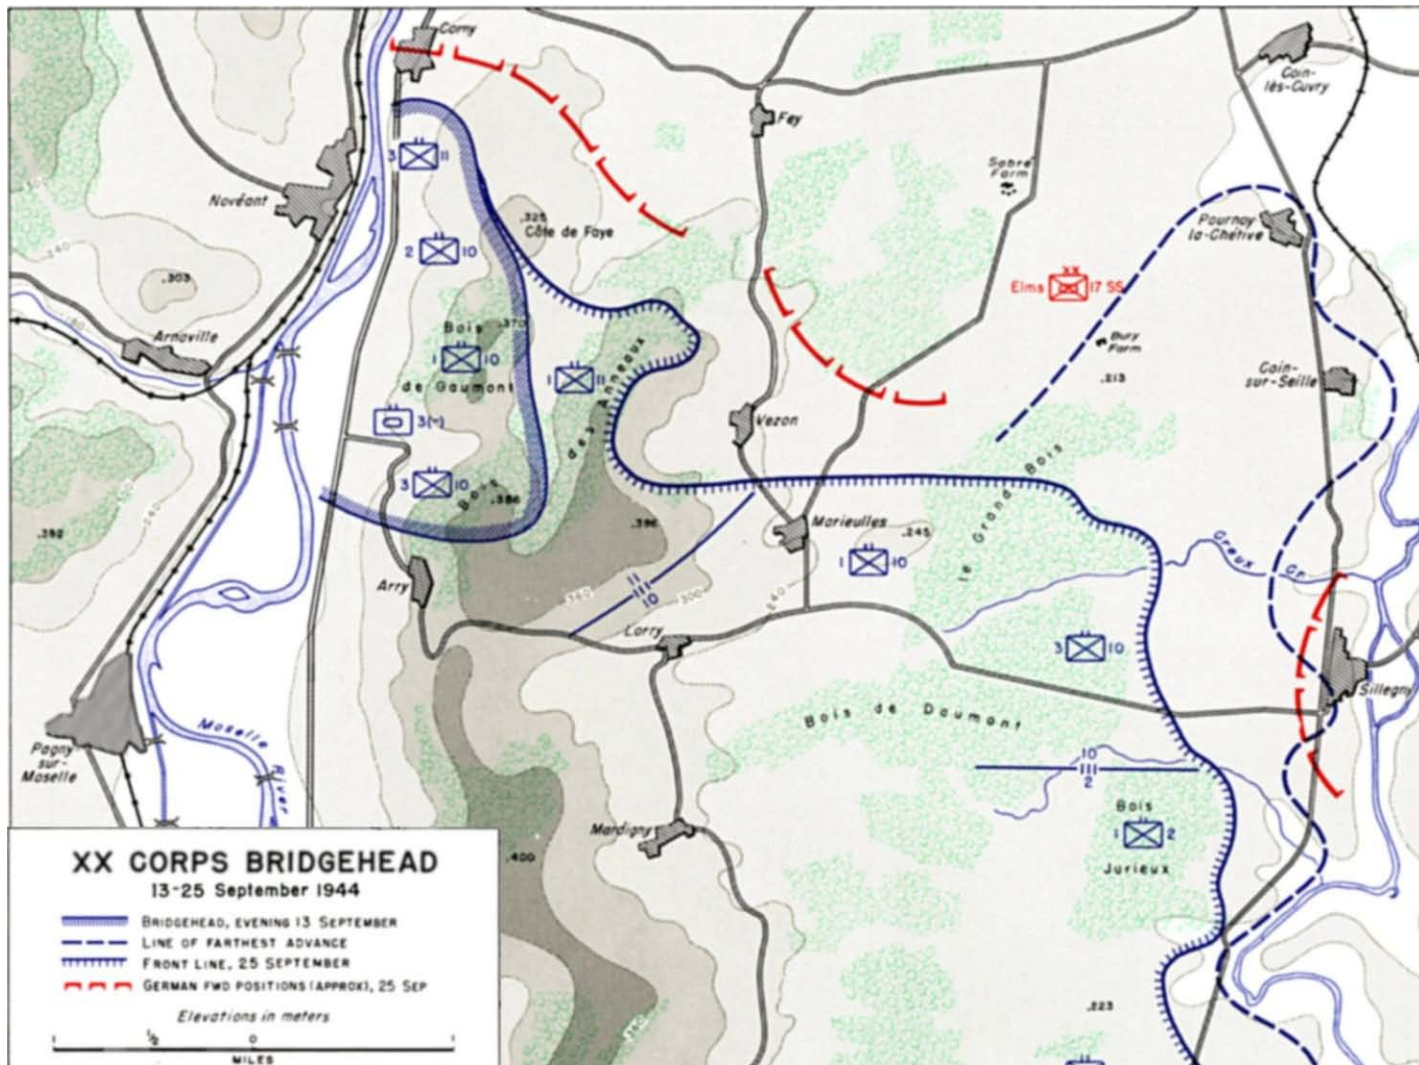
Corny
Fey
Coin-lès-Cuvry
Novéant
Sebre Farm
.325 Côte de Faye
Pournoy la-Chétive
.303
Elms XX 17 SS
Arnaville
Bury Farm
Bois
.370
de Gaumont
Bois des Anneaux
Coin-sur-Seille
.213
Vezon
3 11
2 10
1 10
1 11
3(-)
3 10
.386
.396
Marieulles
.245
le Grand Bois
.352
1 10
Arry
Creux Cr
Lorry
3 10
Sillegny
Bois de Dumont
Moselle River
Pagny-sur-Moselle
10
2
Bois
1 2
Jurieux
Mardigny
.400
.223

XX CORPS BRIDGEHEAD
13-25 September 1944
Bridgehead, evening 13 September
Line of farthest advance
Front line, 25 September
German fwd positions (approx), 25 Sep
Elevations in meters
½ 0
Miles